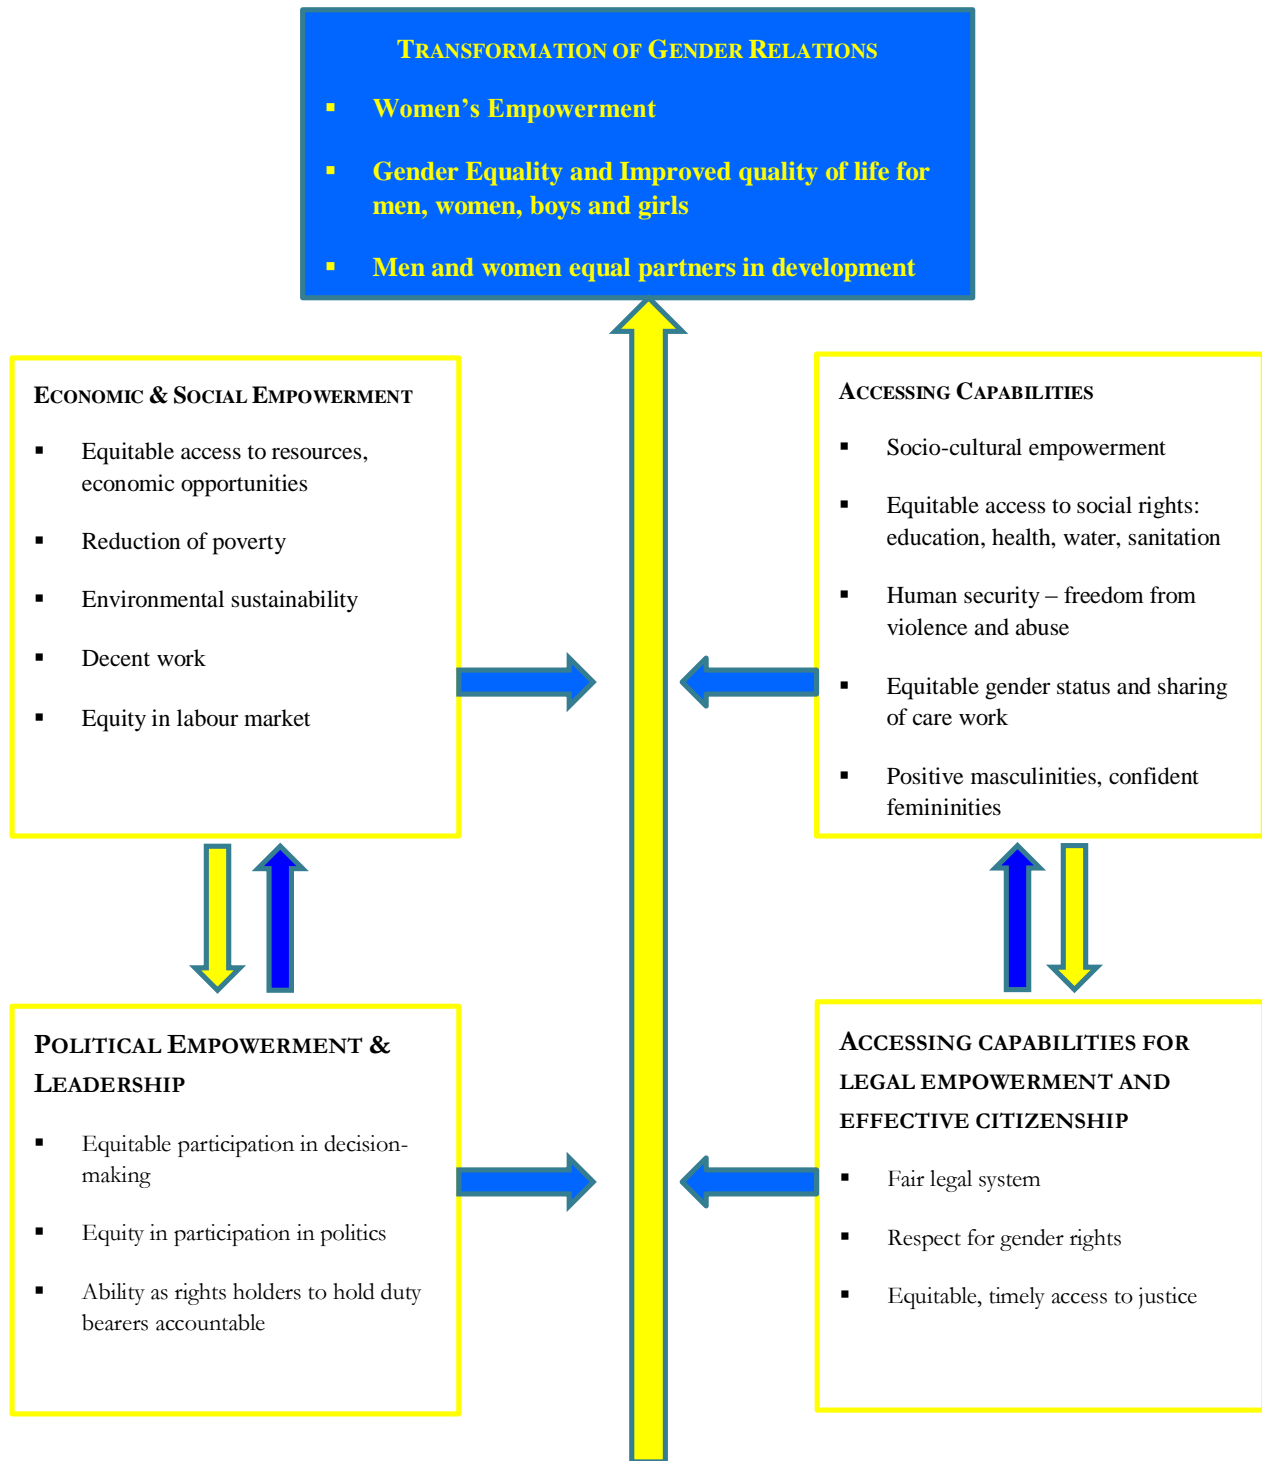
TRANSFORMATION OF GENDER RELATIONS

- Women's Empowerment
- Gender Equality and Improved quality of life for men, women, boys and girls
- Men and women equal partners in development

ECONOMIC & SOCIAL EMPOWERMENT

- Equitable access to resources, economic opportunities
- Reduction of poverty
- Environmental sustainability
- Decent work
- Equity in labour market

ACCESSING CAPABILITIES

- Socio-cultural empowerment
- Equitable access to social rights: education, health, water, sanitation
- Human security – freedom from violence and abuse
- Equitable gender status and sharing of care work
- Positive masculinities, confident femininities

POLITICAL EMPOWERMENT & LEADERSHIP

- Equitable participation in decision-making
- Equity in participation in politics
- Ability as rights holders to hold duty bearers accountable

ACCESSING CAPABILITIES FOR LEGAL EMPOWERMENT AND EFFECTIVE CITIZENSHIP

- Fair legal system
- Respect for gender rights
- Equitable, timely access to justice